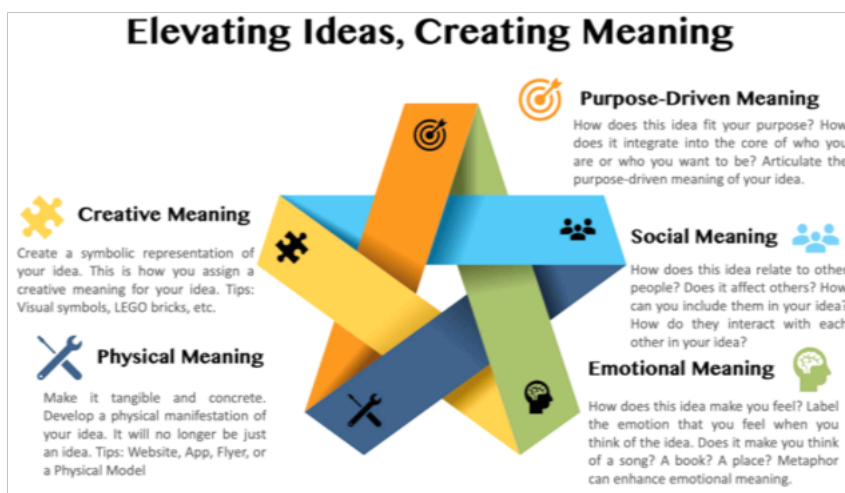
Elevating Ideas, Creating Meaning

Purpose-Driven Meaning

How does this idea fit your purpose? How does it integrate into the core of who you are or who you want to be? Articulate the purpose-driven meaning of your idea.

Creative Meaning

Create a symbolic representation of your idea. This is how you assign a creative meaning for your idea. Tips: Visual symbols, LEGO bricks, etc.

Social Meaning

How does this idea relate to other people? Does it affect others? How can you include them in your idea? How do they interact with each other in your idea?

Physical Meaning

Make it tangible and concrete. Develop a physical manifestation of your idea. It will no longer be just an idea. Tips: Website, App, Flyer, or a Physical Model

Emotional Meaning

How does this idea make you feel? Label the emotion that you feel when you think of the idea. Does it make you think of a song? A book? A place? Metaphor can enhance emotional meaning.